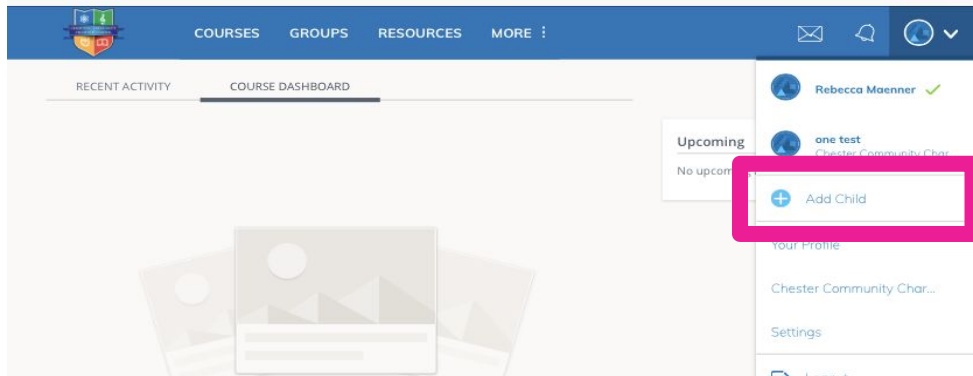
COURSES GROUPS RESOURCES MORE ⋮

RECENT ACTIVITY COURSE DASHBOARD

Upcoming

No upcom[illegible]

Rebecca Maenner ✓

one test

Chester Community Char

Add Child

Your Profile

Chester Community Char...

Settings

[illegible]